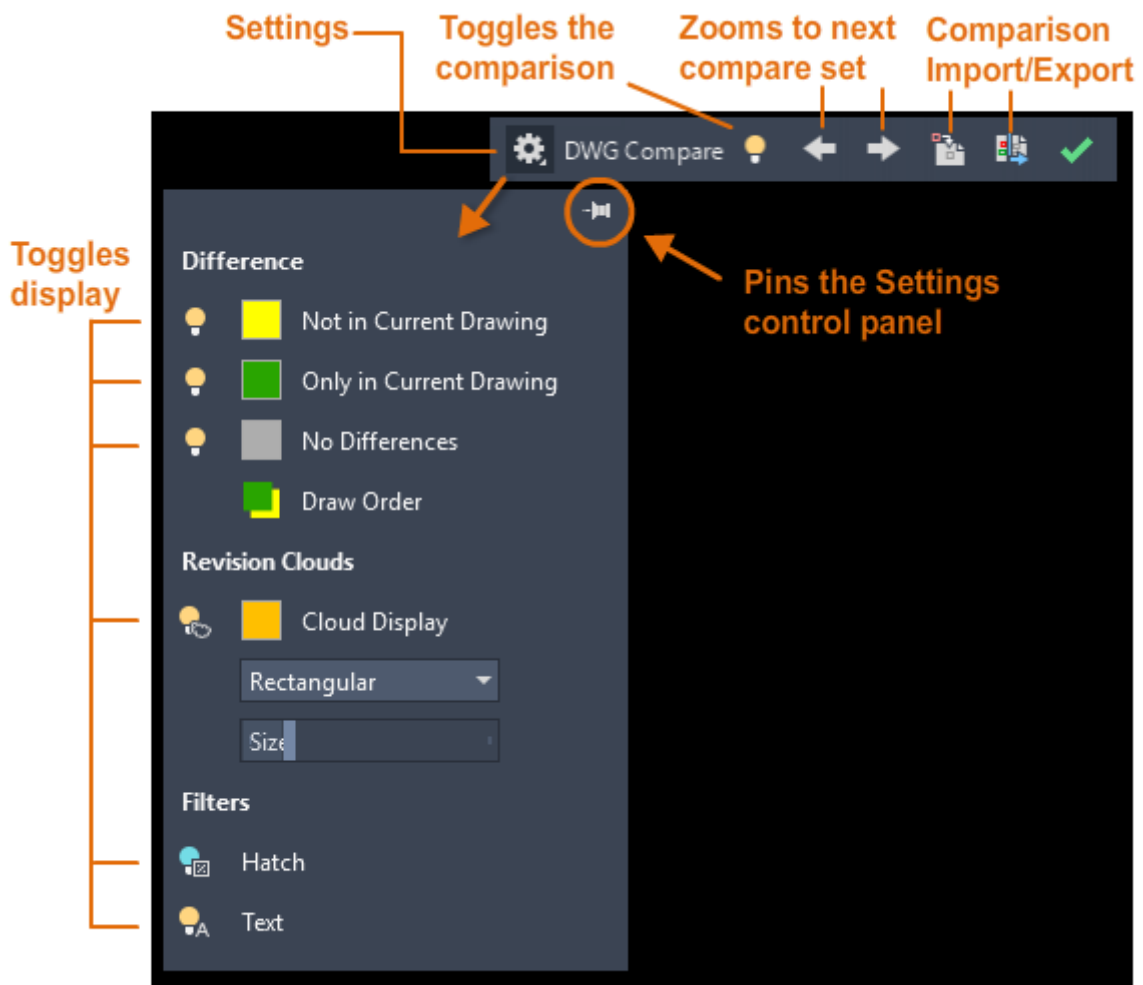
Settings

Toggles the comparison

Zooms to next compare set

Comparison Import/Export

DWG Compare

Toggles display

Pins the Settings control panel

Difference

Not in Current Drawing

Only in Current Drawing

No Differences

Draw Order

Revision Clouds

Cloud Display

Rectangular

Size

Filters

Hatch

Text